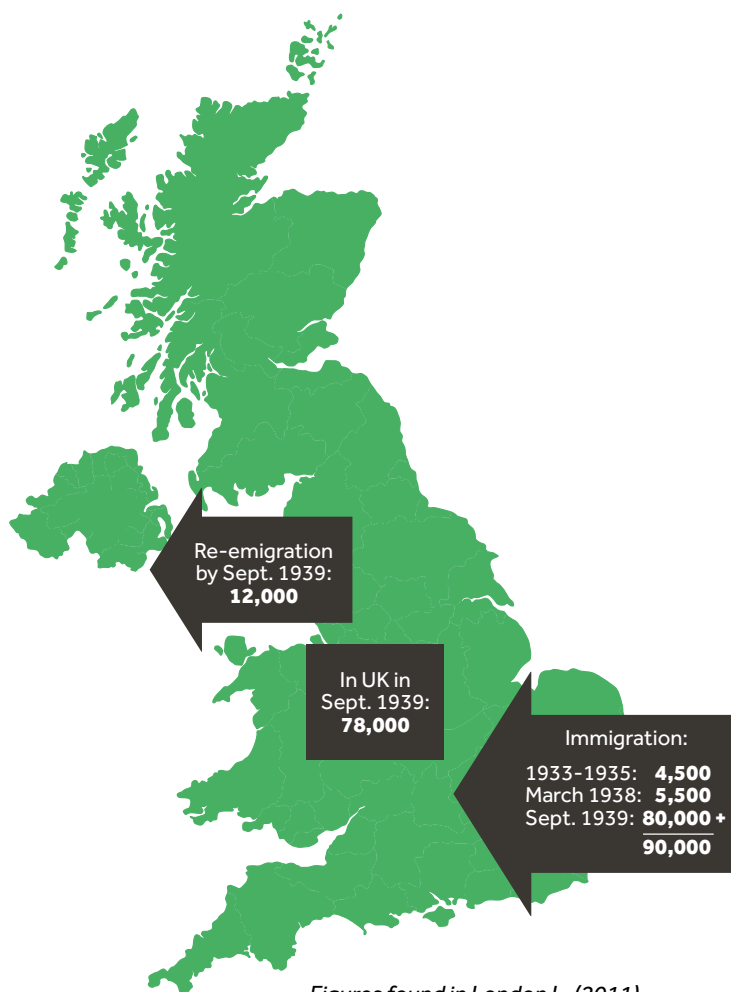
Re-emigration by Sept. 1939: **12,000**

In UK in Sept. 1939: **78,000**

Immigration:

1933-1935: **4,500**
March 1938: **5,500**
Sept. 1939: **80,000 +**
**90,000**

Figures found in London L. (2011)